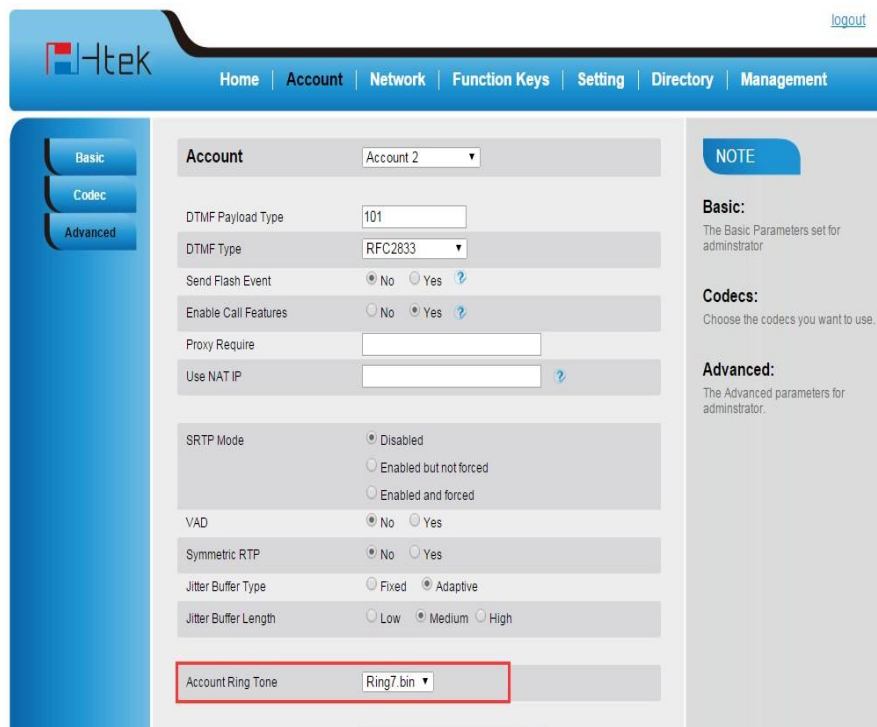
logout

Htek

Home | Account | Network | Function Keys | Setting | Directory | Management

Basic
Codec
Advanced

| Account | Account 2 |
|---|---|
| DTMF Payload Type | 101 |
| DTMF Type | RFC2833 |
| Send Flash Event | No Yes |
| Enable Call Features | No Yes |
| Proxy Require | |
| Use NAT IP | |
| SRTP Mode | Disabled<br>Enabled but not forced<br>Enabled and forced |
| VAD | No Yes |
| Symmetric RTP | No Yes |
| Jitter Buffer Type | Fixed Adaptive |
| Jitter Buffer Length | Low Medium High |
| Account Ring Tone | Ring7.bin |

NOTE

Basic:
The Basic Parameters set for adminstrator

Codecs:
Choose the codecs you want to use.

Advanced:
The Advanced parameters for adminstrator.